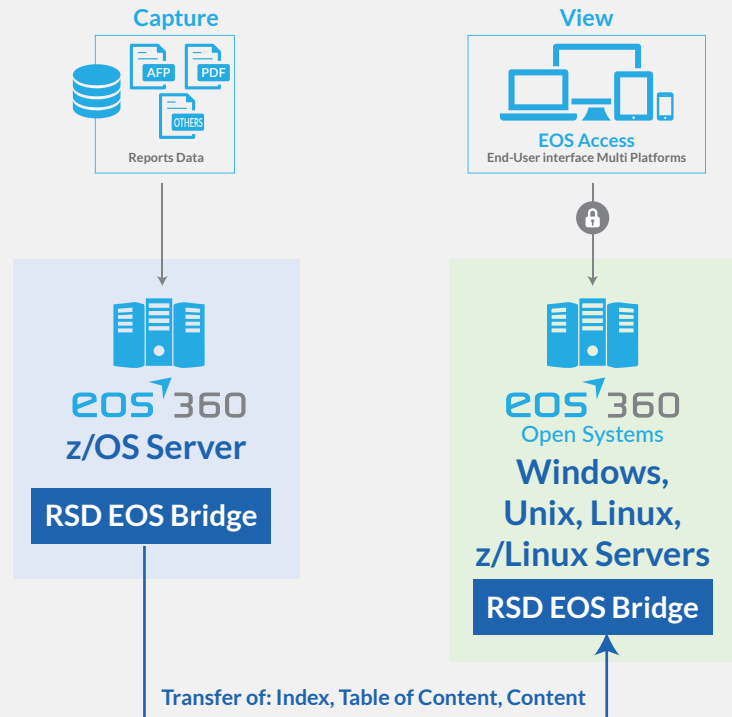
Capture

AFP
PDF
OTHERS
Reports Data

View

EOS Access
End-User interface Multi Platforms

eos 360
z/OS Server

RSD EOS Bridge

eos 360
Open Systems
Windows, Unix, Linux, z/Linux Servers

RSD EOS Bridge

Transfer of: Index, Table of Content, Content